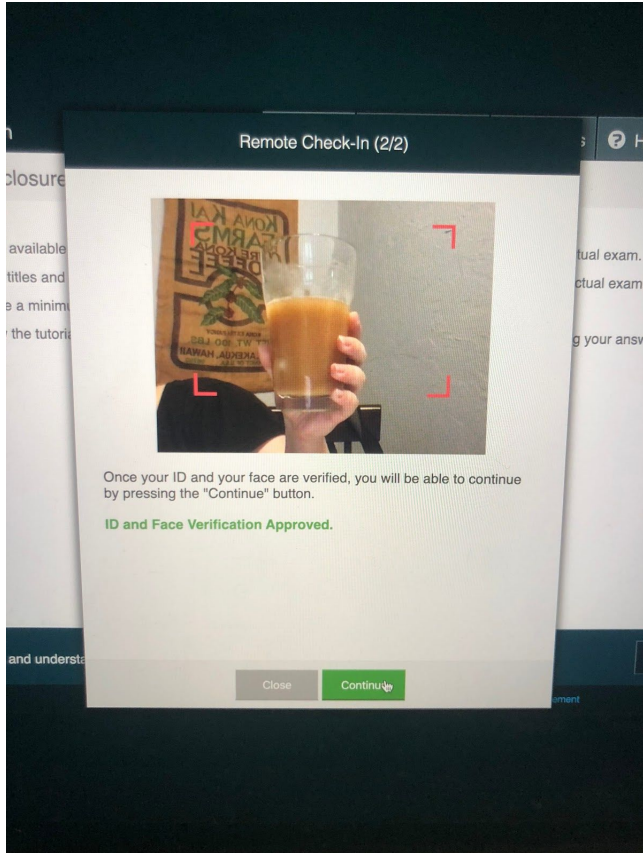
n
closure
available
titles and
e a minim
the tutori
and underst
s
H
tual exam.
ctual exam
g your answ
ement

Remote Check-In (2/2)

KONA KAI
FARMS
KONA
COFFEE
NET WT. 50 LBS
KEALAKEKUA, HAWAII

Once your ID and your face are verified, you will be able to continue by pressing the "Continue" button.

ID and Face Verification Approved.

Close
Continue